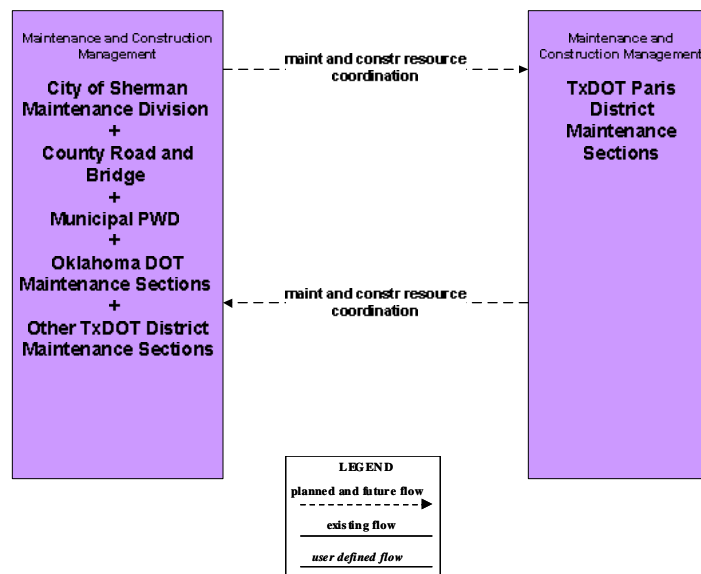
Maintenance and Construction Management

City of Sherman Maintenance Division
+
County Road and Bridge
+
Municipal PWD
+
Oklahoma DOT Maintenance Sections
+
Other TxDOT District Maintenance Sections

maint and constr resource coordination

maint and constr resource coordination

Maintenance and Construction Management

TxDOT Paris District Maintenance Sections

LEGEND
planned and future flow
existing flow
user defined flow